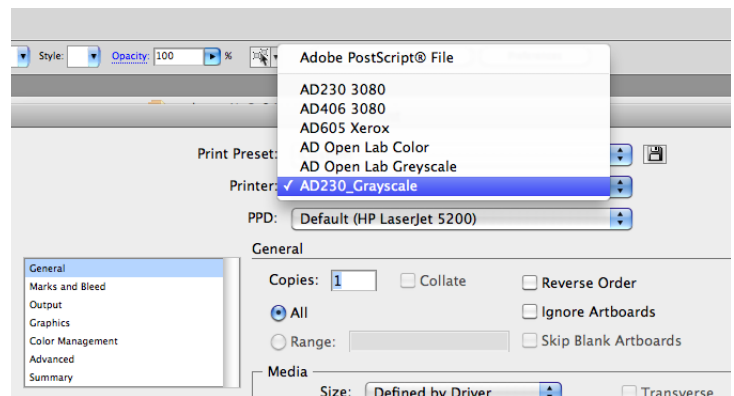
Style: Opacity: 100 %

Adobe PostScript® File
AD230 3080
AD406 3080
AD605 Xerox
AD Open Lab Color
AD Open Lab Greyscale
✓ AD230_Grayscale

Print Preset:
Printer:
PPD: Default (HP LaserJet 5200)

General

General
Marks and Bleed
Output
Graphics
Color Management
Advanced
Summary

Copies: 1
Collate
Reverse Order
All
Ignore Artboards
Range:
Skip Blank Artboards

Media
Size: Defined by Driver
Transverse